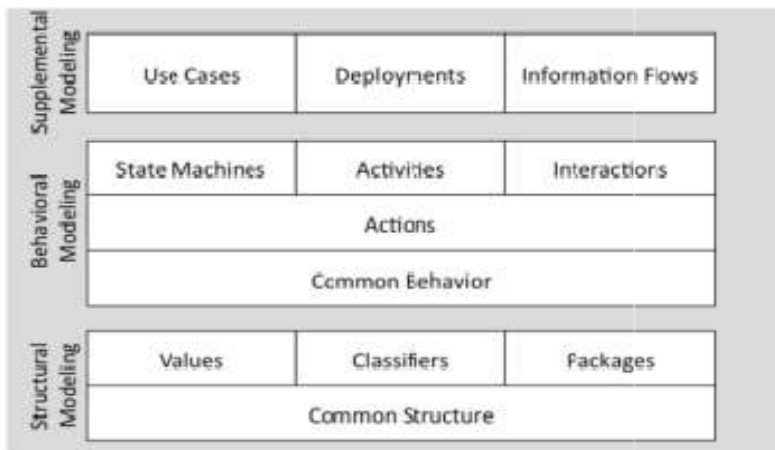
Supplemental Modeling

| Use Cases | Deployments | Information Flows |
|---|---|---|

Behavioral Modeling

| State Machines | Activities | Interactions |
|---|---|---|
| Actions | | |
| Common Behavior | | |

Structural Modeling

| Values | Classifiers | Packages |
|---|---|---|
| Common Structure | | |